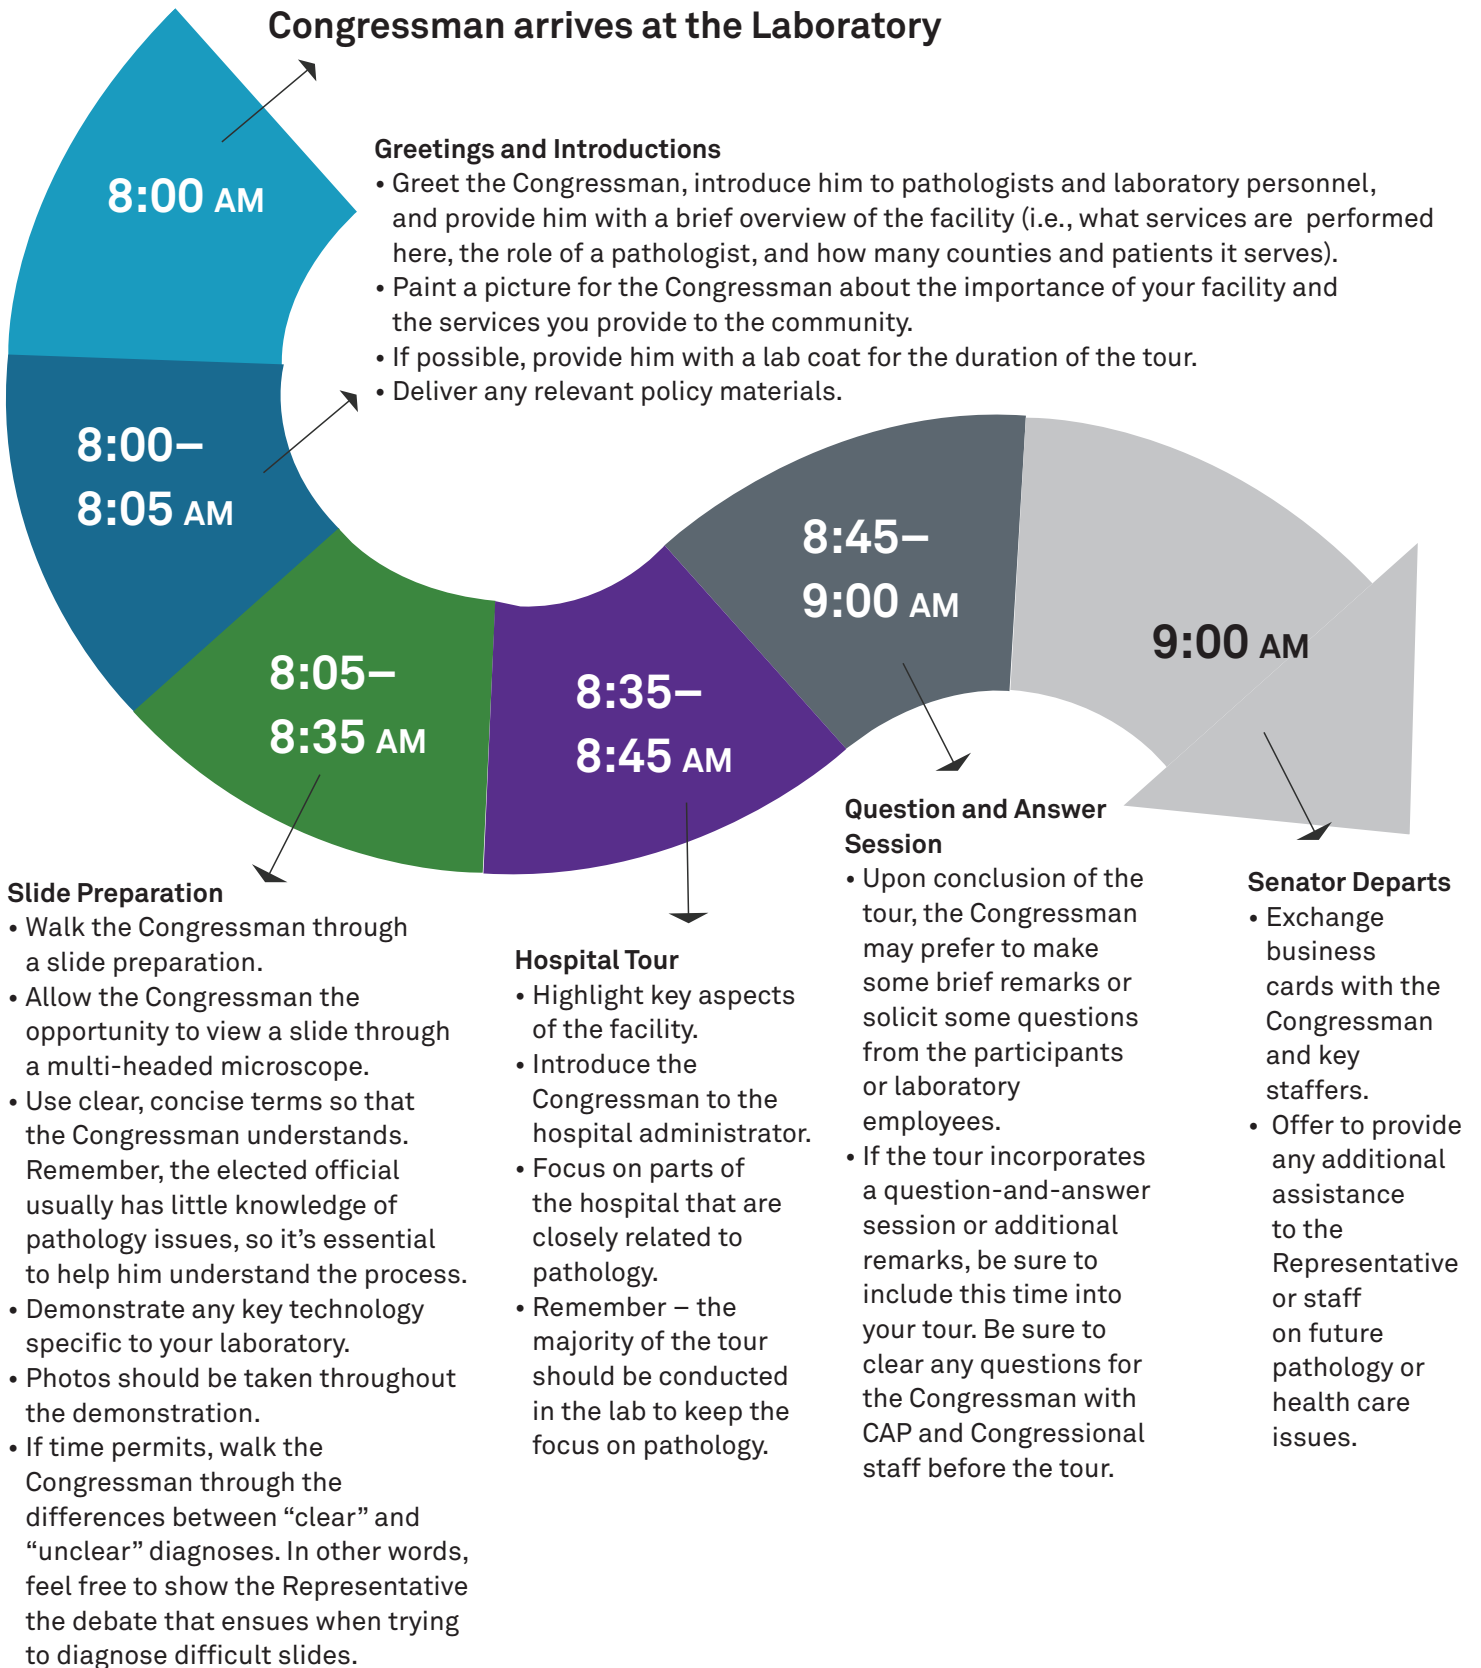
Congressman arrives at the Laboratory

8:00 AM

Greetings and Introductions
• Greet the Congressman, introduce him to pathologists and laboratory personnel, and provide him with a brief overview of the facility (i.e., what services are performed here, the role of a pathologist, and how many counties and patients it serves).
• Paint a picture for the Congressman about the importance of your facility and the services you provide to the community.
• If possible, provide him with a lab coat for the duration of the tour.
• Deliver any relevant policy materials.

8:00–8:05 AM

8:05–8:35 AM

8:35–8:45 AM

8:45–9:00 AM

9:00 AM

Slide Preparation
• Walk the Congressman through a slide preparation.
• Allow the Congressman the opportunity to view a slide through a multi-headed microscope.
• Use clear, concise terms so that the Congressman understands. Remember, the elected official usually has little knowledge of pathology issues, so it's essential to help him understand the process.
• Demonstrate any key technology specific to your laboratory.
• Photos should be taken throughout the demonstration.
• If time permits, walk the Congressman through the differences between "clear" and "unclear" diagnoses. In other words, feel free to show the Representative the debate that ensues when trying to diagnose difficult slides.

Hospital Tour
• Highlight key aspects of the facility.
• Introduce the Congressman to the hospital administrator.
• Focus on parts of the hospital that are closely related to pathology.
• Remember – the majority of the tour should be conducted in the lab to keep the focus on pathology.

Question and Answer Session
• Upon conclusion of the tour, the Congressman may prefer to make some brief remarks or solicit some questions from the participants or laboratory employees.
• If the tour incorporates a question-and-answer session or additional remarks, be sure to include this time into your tour. Be sure to clear any questions for the Congressman with CAP and Congressional staff before the tour.

Senator Departs
• Exchange business cards with the Congressman and key staffers.
• Offer to provide any additional assistance to the Representative or staff on future pathology or health care issues.